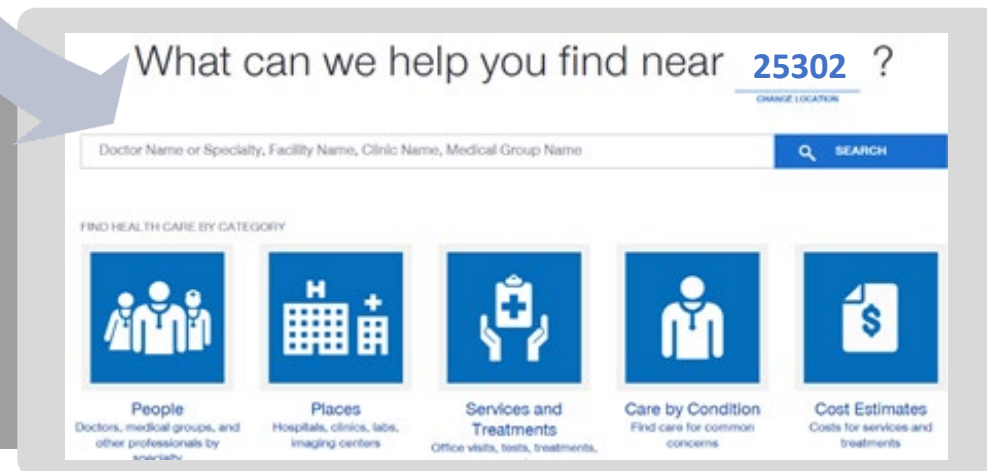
What can we help you find near 25302 ?

CHANGE LOCATION

Doctor Name or Specialty, Facility Name, Clinic Name, Medical Group Name

SEARCH

FIND HEALTH CARE BY CATEGORY

H

$

People
Doctors, medical groups, and other professionals by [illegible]

Places
Hospitals, clinics, labs, imaging centers

Services and Treatments
Office visits, tests, treatments, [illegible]

Care by Condition
Find care for common concerns

Cost Estimates
Costs for services and treatments